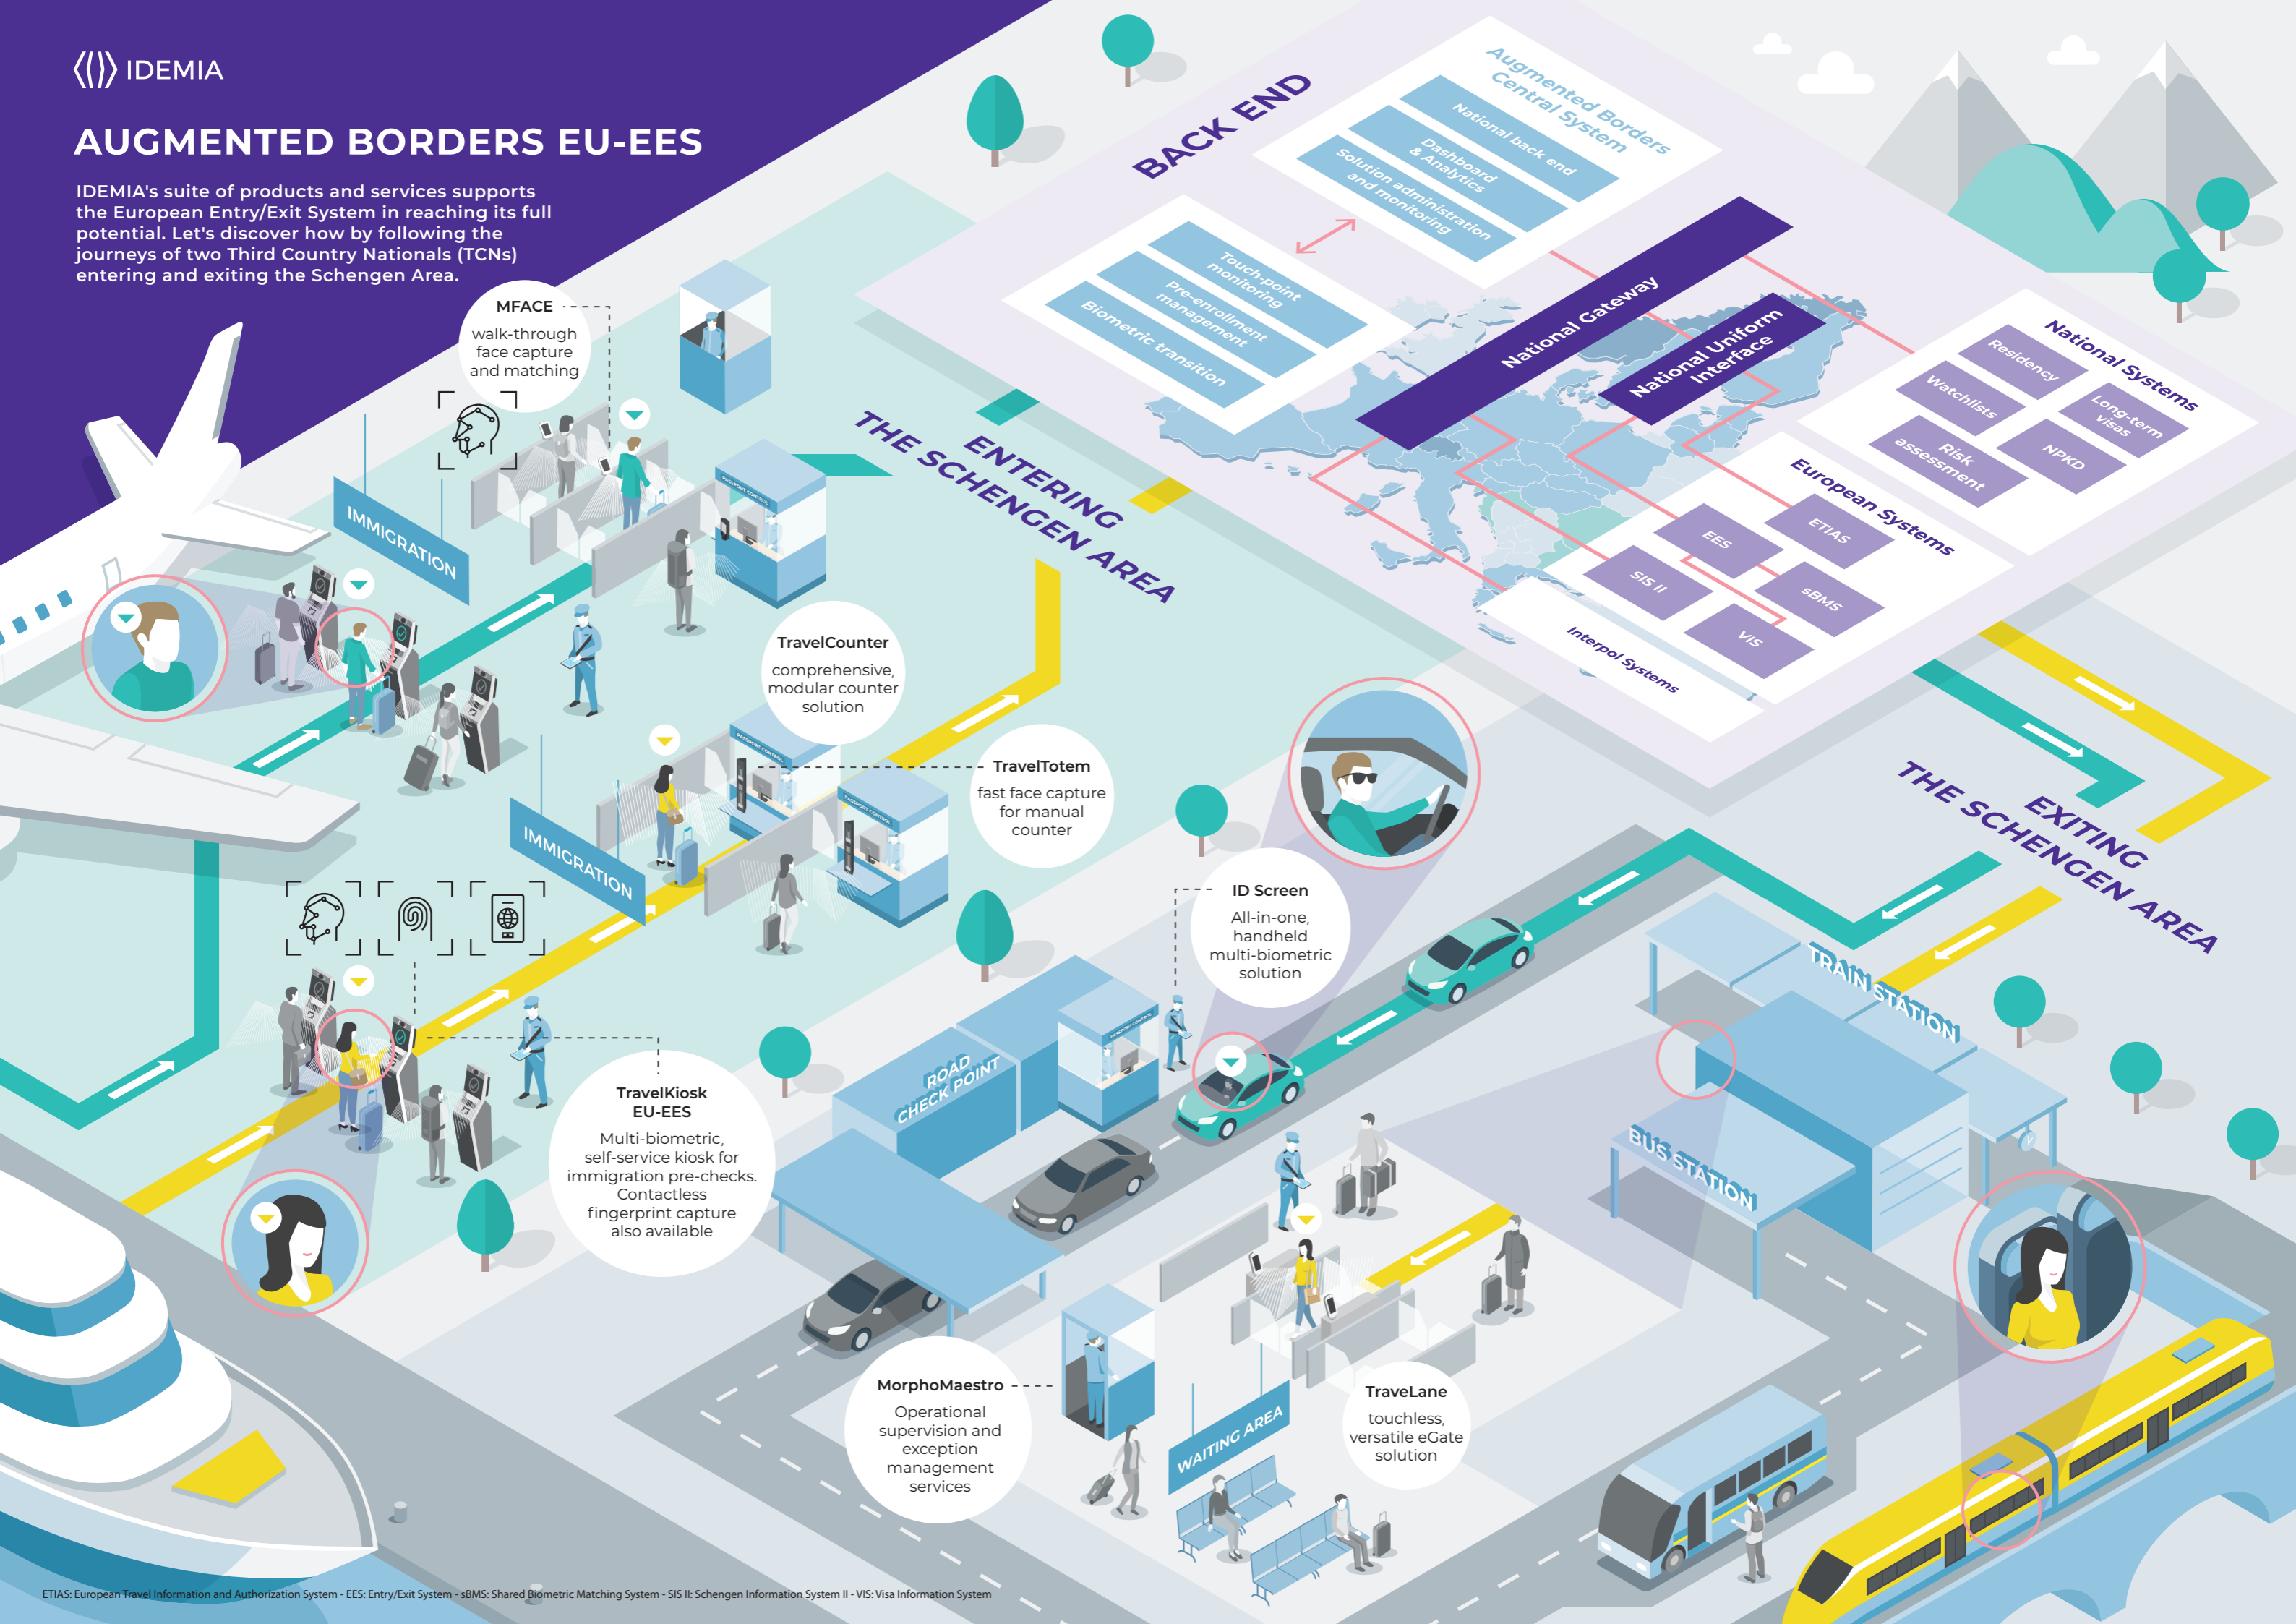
IDEMIA

AUGMENTED BORDERS EU-EES

IDEMIA's suite of products and services supports the European Entry/Exit System in reaching its full potential. Let's discover how by following the journeys of two Third Country Nationals (TCNs) entering and exiting the Schengen Area.

MFACE
walk-through face capture and matching

BACK END

Augmented Borders Central System
National back end
Dashboard & Analytics
Solution administration and monitoring

Touch-point monitoring
Pre-enrollment management
Biometric transition

National Gateway

National Uniform Interface

National Systems
Residency
Watchlists
Long-term visas
Risk assessment
NPKD

European Systems
EES
ETIAS
SIS II
sBMS
VIS

Interpol Systems

IMMIGRATION

ENTERING THE SCHENGEN AREA

TravelCounter
comprehensive, modular counter solution

TravelTotem
fast face capture for manual counter

IMMIGRATION

ID Screen
All-in-one, handheld multi-biometric solution

EXITING THE SCHENGEN AREA

TRAIN STATION

ROAD CHECK POINT

BUS STATION

TravelKiosk EU-EES
Multi-biometric, self-service kiosk for immigration pre-checks. Contactless fingerprint capture also available

MorphoMaestro
Operational supervision and exception management services

WAITING AREA

TraveLane
touchless, versatile eGate solution

ETIAS: European Travel Information and Authorization System - EES: Entry/Exit System - sBMS: Shared Biometric Matching System - SIS II: Schengen Information System II - VIS: Visa Information System